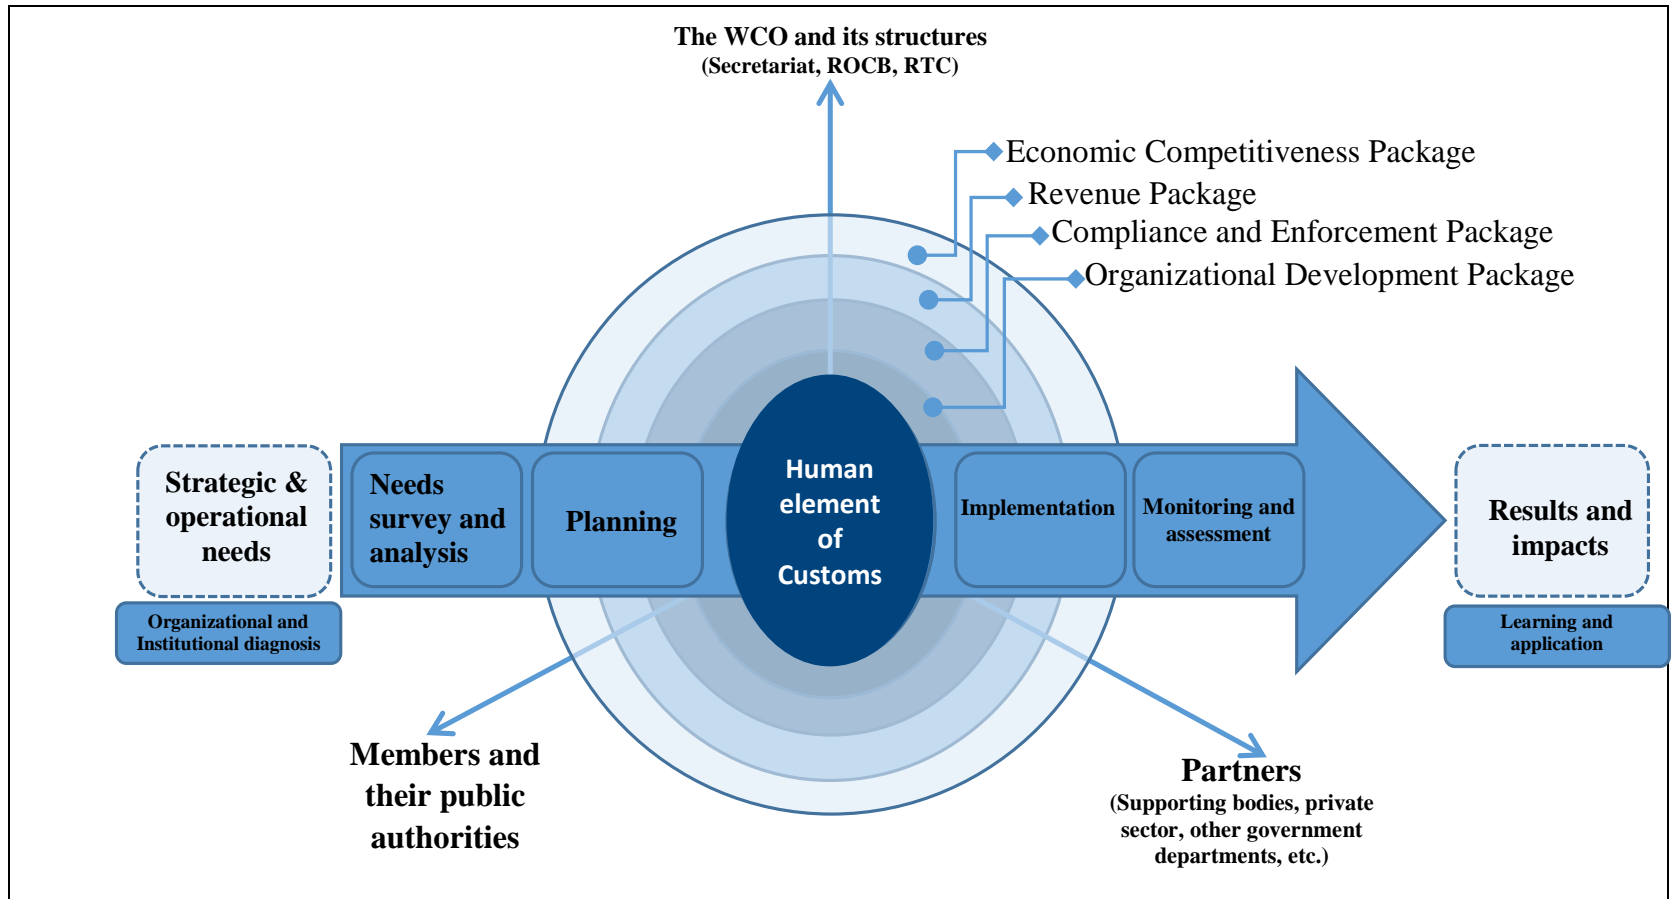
The WCO and its structures
(Secretariat, ROCB, RTC)

Economic Competitiveness Package
Revenue Package
Compliance and Enforcement Package
Organizational Development Package

Strategic & operational needs

Organizational and Institutional diagnosis

Needs survey and analysis

Planning

Human element of Customs

Implementation

Monitoring and assessment

Results and impacts

Learning and application

Members and their public authorities

Partners
(Supporting bodies, private sector, other government departments, etc.)